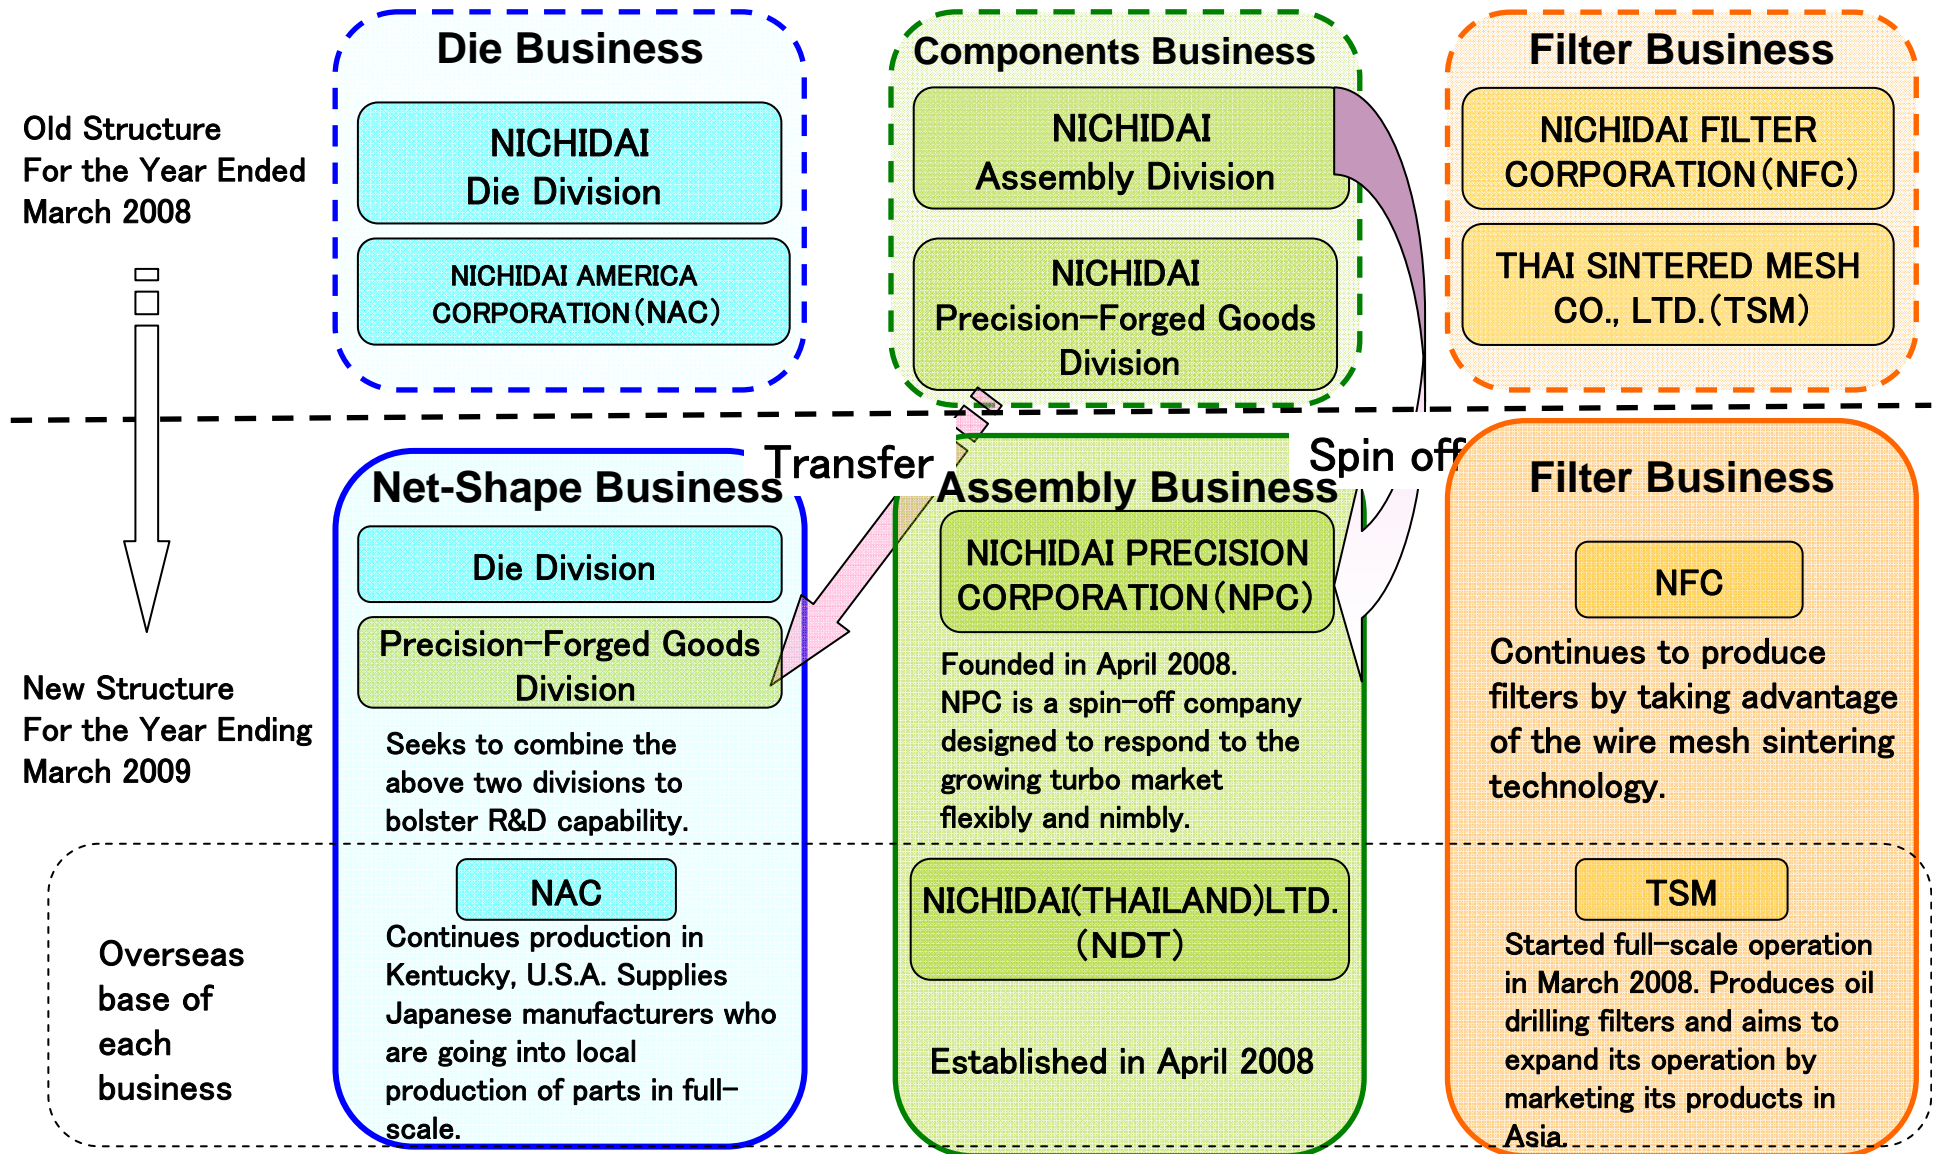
Old Structure
For the Year Ended
March 2008

Die Business

NICHIDAI
Die Division

NICHIDAI AMERICA
CORPORATION(NAC)

Components Business

NICHIDAI
Assembly Division

NICHIDAI
Precision-Forged Goods
Division

Filter Business

NICHIDAI FILTER
CORPORATION(NFC)

THAI SINTERED MESH
CO., LTD.(TSM)

Transfer

Spin off

New Structure
For the Year Ending
March 2009

Net-Shape Business

Die Division

Precision-Forged Goods
Division

Seeks to combine the above two divisions to bolster R&D capability.

Assembly Business

NICHIDAI PRECISION
CORPORATION(NPC)

Founded in April 2008.
NPC is a spin-off company designed to respond to the growing turbo market flexibly and nimbly.

Filter Business

NFC

Continues to produce filters by taking advantage of the wire mesh sintering technology.

Overseas
base of
each
business

NAC

Continues production in Kentucky, U.S.A. Supplies Japanese manufacturers who are going into local production of parts in full-scale.

NICHIDAI(THAILAND)LTD.
(NDT)

Established in April 2008

TSM

Started full-scale operation in March 2008. Produces oil drilling filters and aims to expand its operation by marketing its products in Asia.